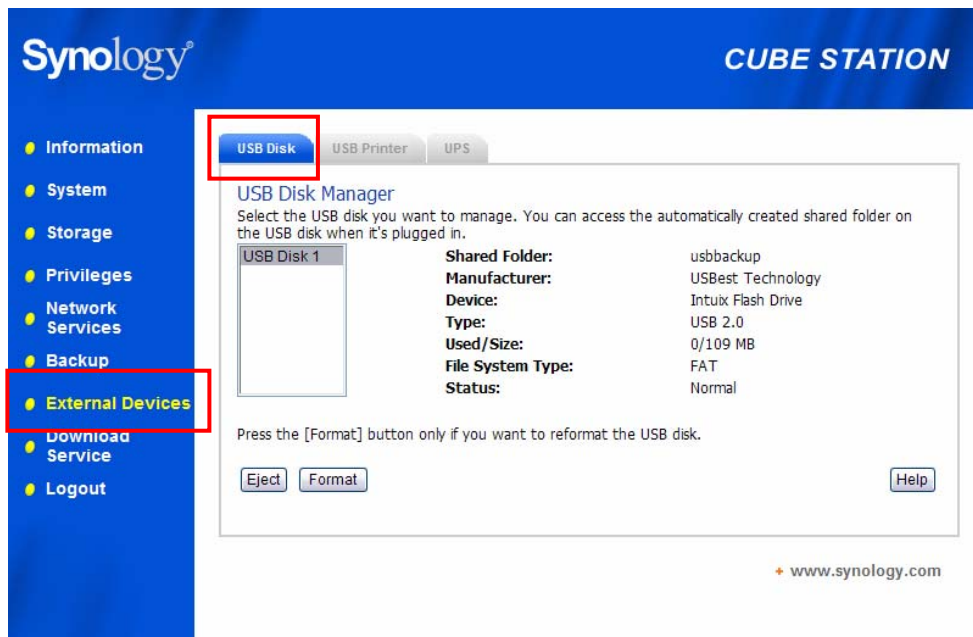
Synology®

CUBE STATION

Information
System
Storage
Privileges
Network Services
Backup
External Devices
Download Service
Logout

USB Disk | USB Printer | UPS

USB Disk Manager

Select the USB disk you want to manage. You can access the automatically created shared folder on the USB disk when it's plugged in.

USB Disk 1

| | |
|---|---|
| Shared Folder: | usbbackup |
| Manufacturer: | USBest Technology |
| Device: | Intuix Flash Drive |
| Type: | USB 2.0 |
| Used/Size: | 0/109 MB |
| File System Type: | FAT |
| Status: | Normal |

Press the [Format] button only if you want to reformat the USB disk.

Eject | Format | Help

+ www.synology.com